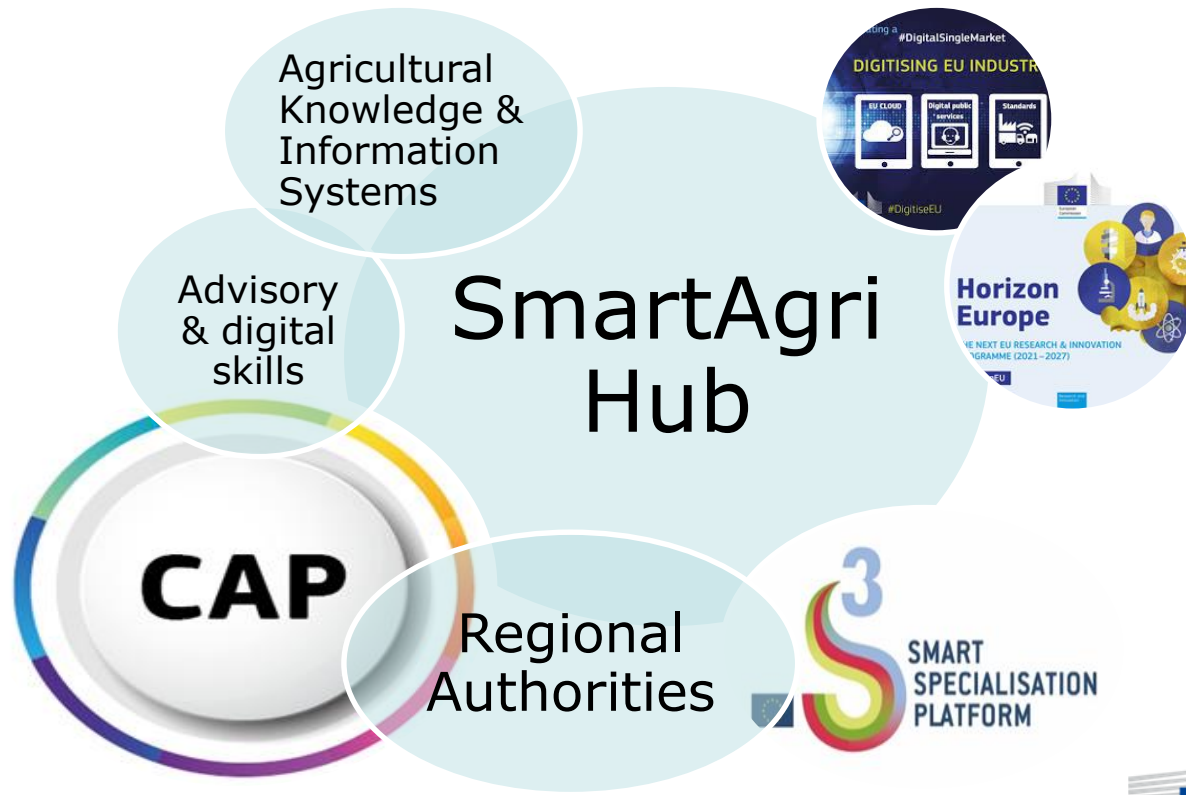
Agricultural Knowledge & Information Systems

Advisory & digital skills

SmartAgri Hub

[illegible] a #DigitalSingleMarket
DIGITISING EU INDUSTR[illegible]
EU CLOUD
Digital public services
Standards
#DigitiseEU

Horizon Europe
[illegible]E NEXT EU RESEARCH & INNOVATION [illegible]OGRAMME (2021–2027)

CAP

Regional Authorities

3
SMART SPECIALISATION PLATFORM